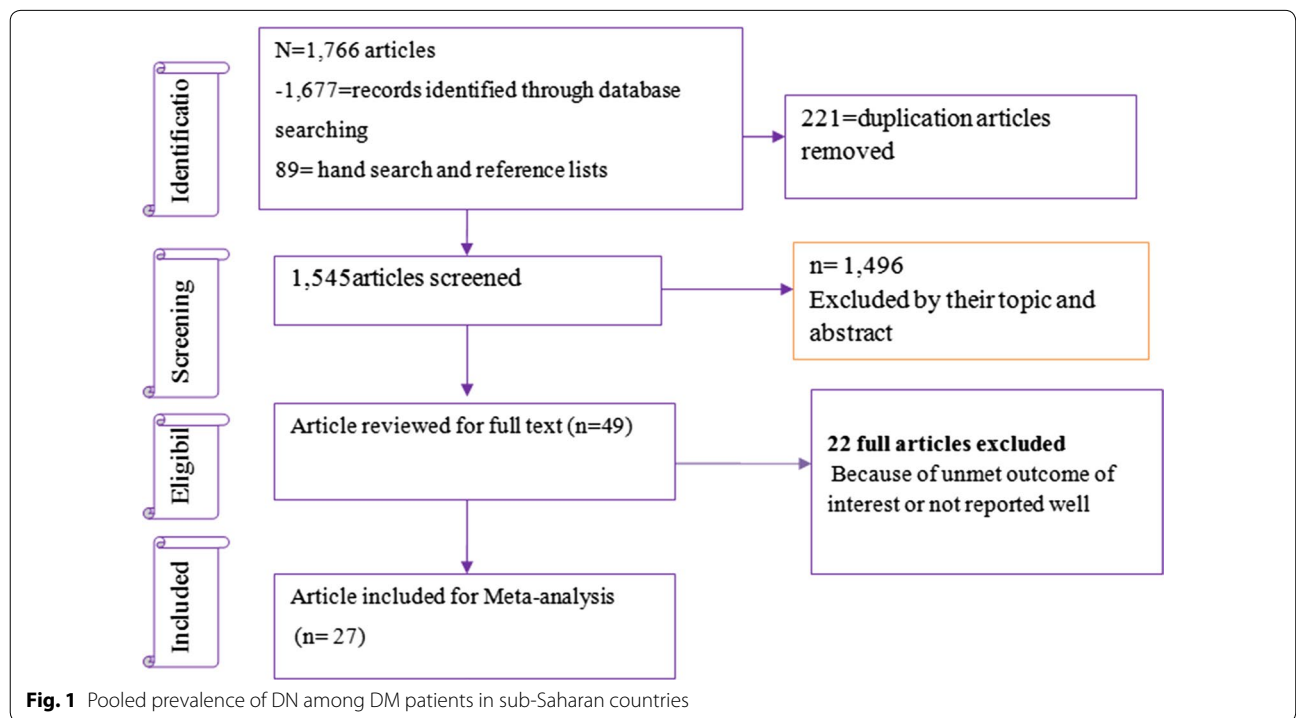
Identificatio

N=1,766 articles
-1,677=records identified through database searching
89= hand search and reference lists

221=duplication articles removed

Screening

1,545articles screened

n= 1,496
Excluded by their topic and abstract

Eligibil

Article reviewed for full text (n=49)

**22 full articles excluded**
Because of unmet outcome of interest or not reported well

Included

Article included for Meta-analysis
(n= 27)

**Fig. 1** Pooled prevalence of DN among DM patients in sub-Saharan countries